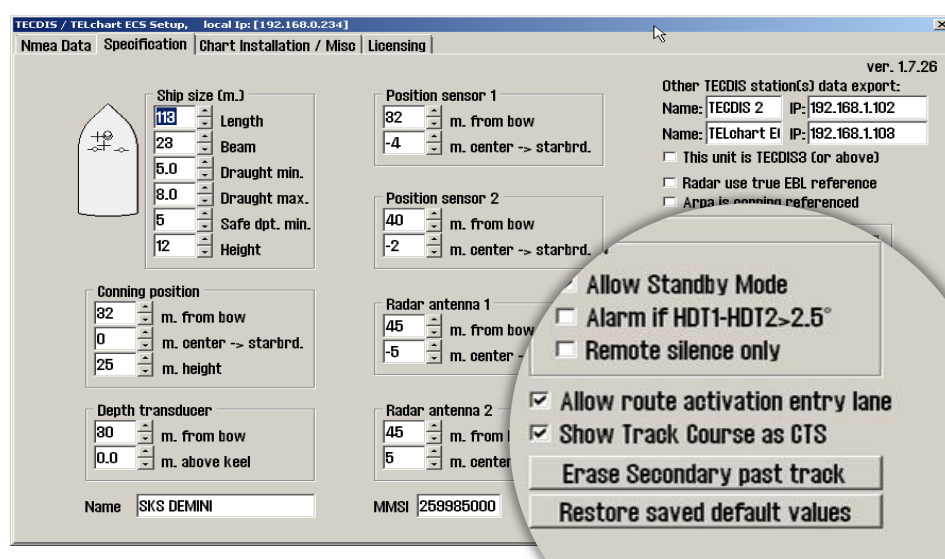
TECDIS / TELchart ECS Setup, local Ip: [192.168.0.234]

×

Nmea Data | Specification | Chart Installation / Misc | Licensing

ver. 1.7.26

Ship size (m.)
113 Length
23 Beam
5.0 Draught min.
8.0 Draught max.
5 Safe dpt. min.
12 Height

Position sensor 1
32 m. from bow
-4 m. center -> starbrd.

Position sensor 2
40 m. from bow
-2 m. center -> starbrd.

Other TECDIS station(s) data export:
Name: TECDIS 2 IP: 192.168.1.102
Name: TELchart E( IP: 192.168.1.103
This unit is TECDIS3 (or above)
Radar use true EBL reference
Arpa is conning referenced

Conning position
32 m. from bow
0 m. center -> starbrd.
25 m. height

Radar antenna 1
45 m. from bow
-5 m. center -

Depth transducer
30 m. from bow
0.0 m. above keel

Radar antenna 2
45 m. from b
5 m. center

Name SKS DEMINI

MMSI 259985000

Allow Standby Mode
Alarm if HDT1-HDT2>2.5°
Remote silence only
Allow route activation entry lane
Show Track Course as CTS
Erase Secondary past track
Restore saved default values